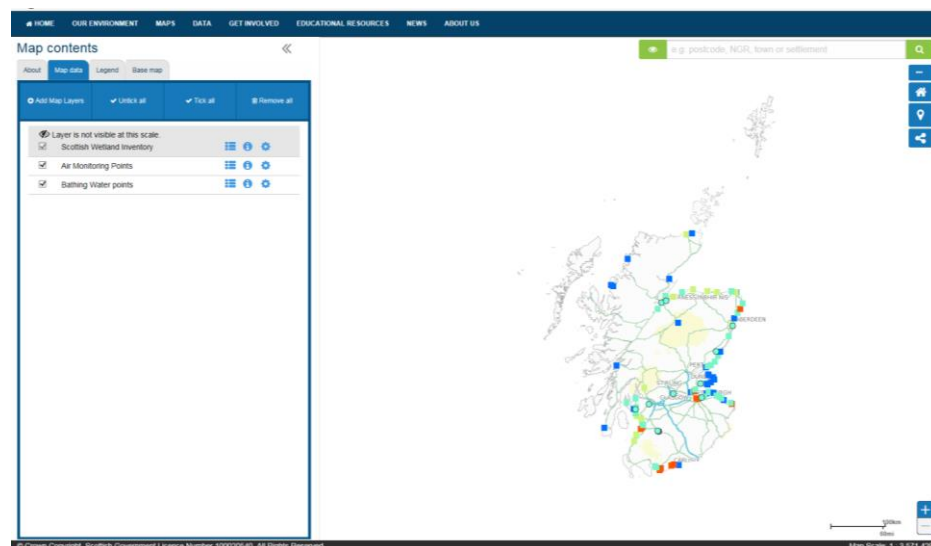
HOME OUR ENVIRONMENT MAPS DATA GET INVOLVED EDUCATIONAL RESOURCES NEWS ABOUT US

Map contents

About | Map data | Legend | Base map

Add Map Layers | Untick all | Tick all | Remove all

Layer is not visible at this scale.

Scottish Wetland Inventory

Air Monitoring Points

Bathing Water points

e.g. postcode, NGR, town or settlement

FRESSERBURGH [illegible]

ABERDEEN

100km

50mi

© Crown Copyright. Scottish Government Licence Number 100020540. All Rights Reserved.

Map Scale 1 : 3,571,4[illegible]